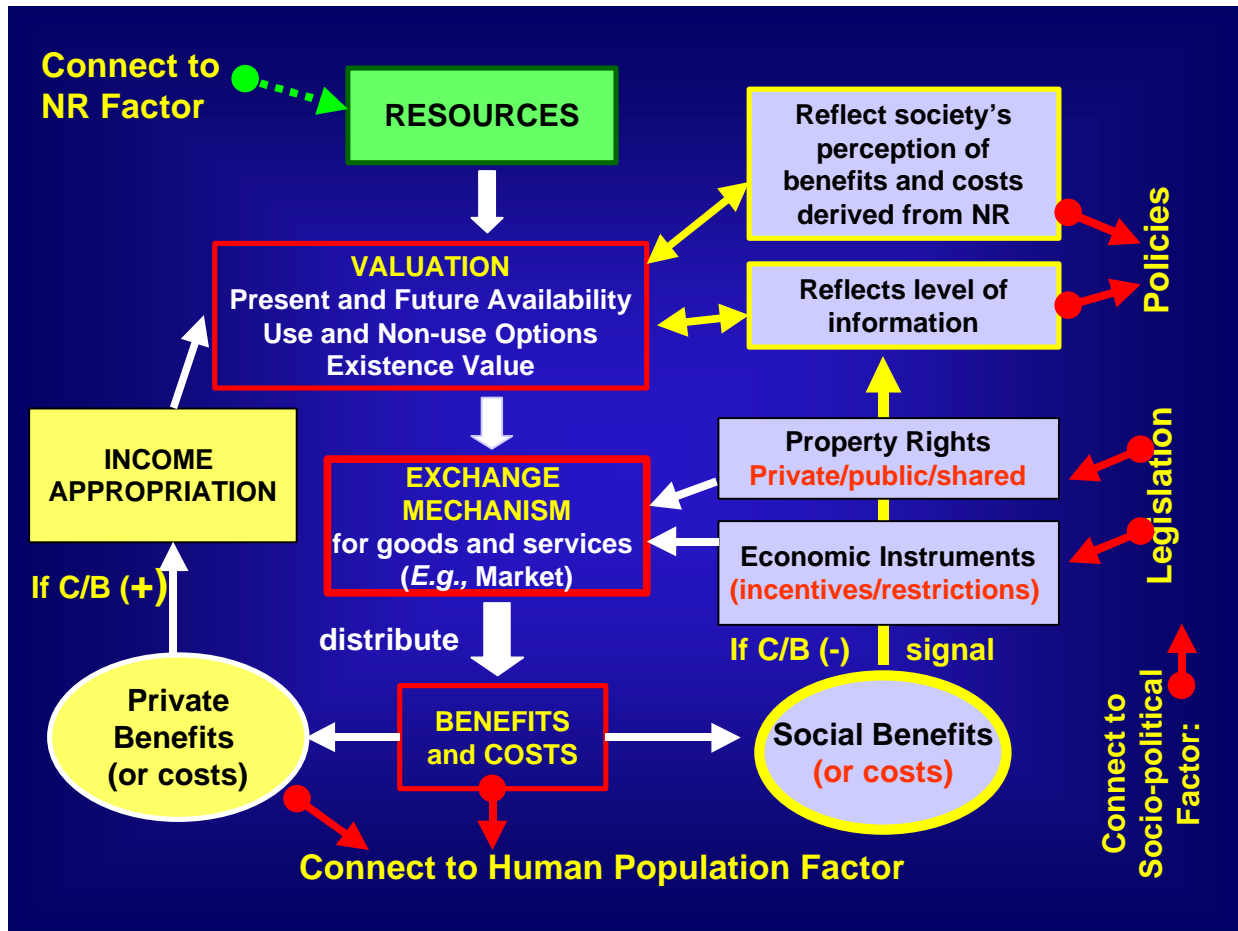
Connect to NR Factor

RESOURCES

Reflect society's perception of benefits and costs derived from NR

Policies

VALUATION
Present and Future Availability
Use and Non-use Options
Existence Value

Reflects level of information

INCOME APPROPRIATION

EXCHANGE MECHANISM
for goods and services
(*E.g.,* Market)

Property Rights
Private/public/shared

Legislation

Economic Instruments
(incentives/restrictions)

If C/B (+)

If C/B (-)

signal

distribute

Private Benefits
(or costs)

BENEFITS and COSTS

Social Benefits
(or costs)

Connect to Socio-political Factor:

Connect to Human Population Factor